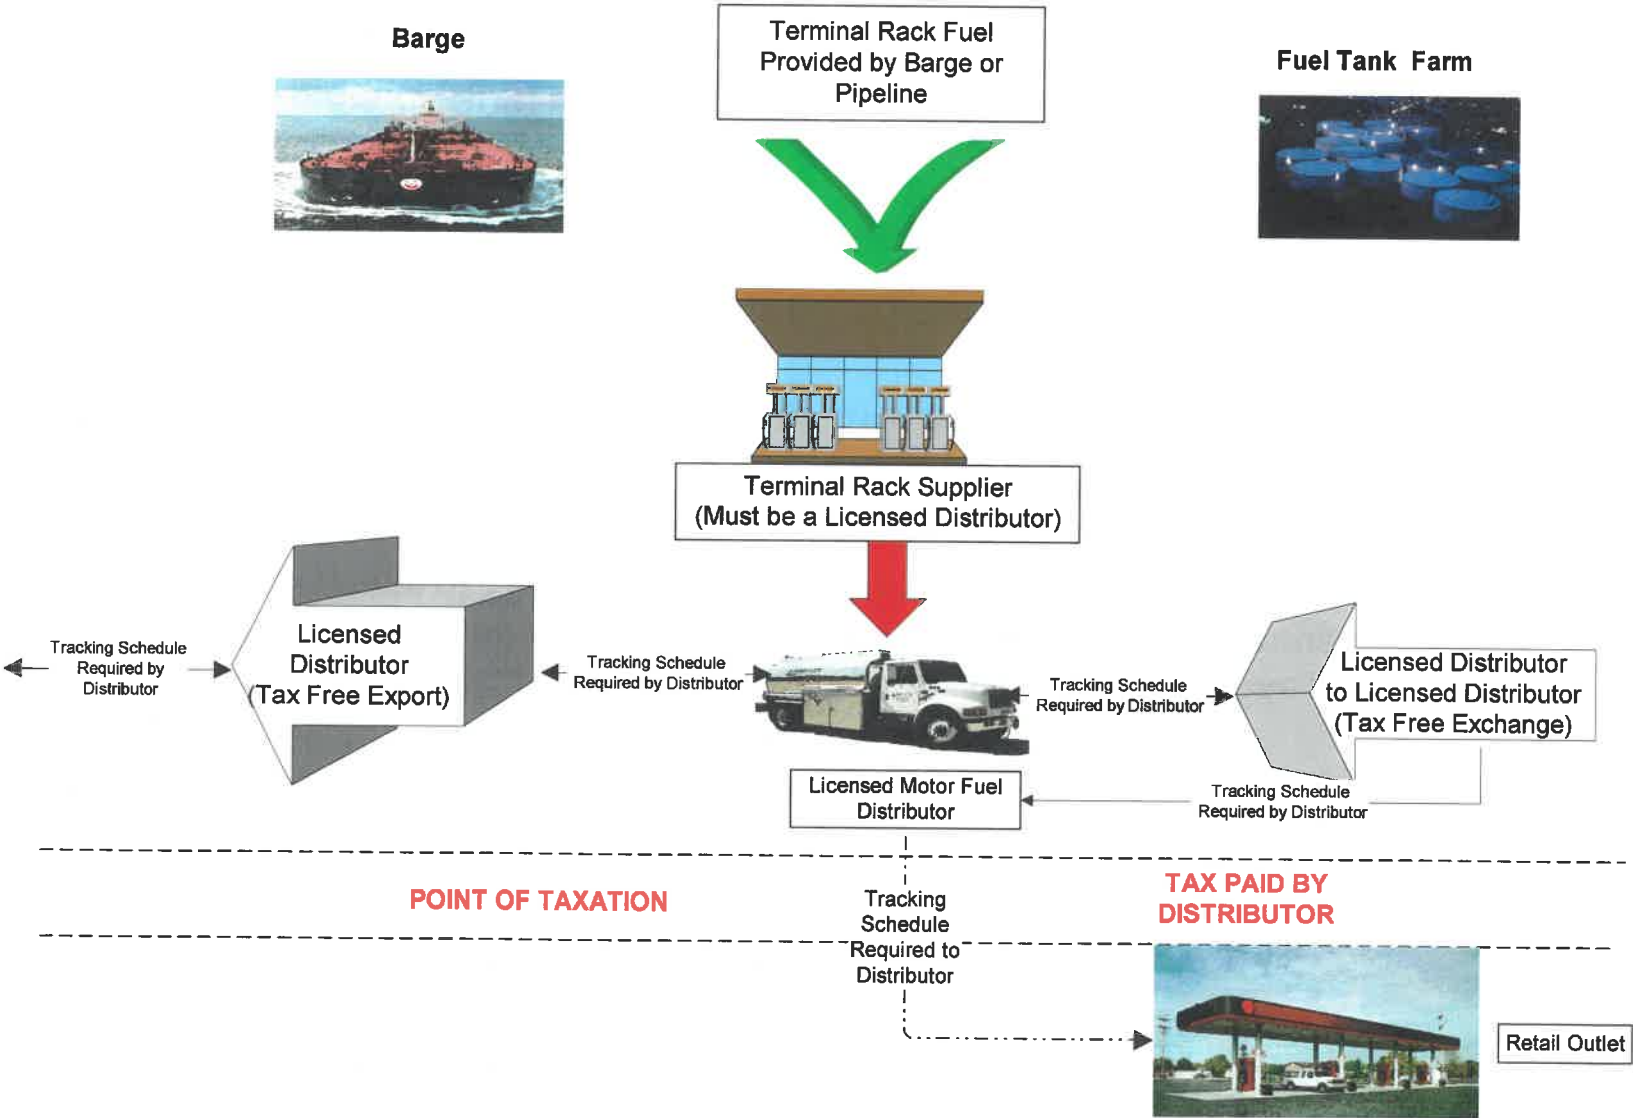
Barge

Terminal Rack Fuel Provided by Barge or Pipeline

Fuel Tank Farm

Terminal Rack Supplier (Must be a Licensed Distributor)

Tracking Schedule Required by Distributor

Licensed Distributor (Tax Free Export)

Tracking Schedule Required by Distributor

Tracking Schedule Required by Distributor

Licensed Distributor to Licensed Distributor (Tax Free Exchange)

Licensed Motor Fuel Distributor

Tracking Schedule Required by Distributor

POINT OF TAXATION

Tracking Schedule Required to Distributor

TAX PAID BY DISTRIBUTOR

Retail Outlet